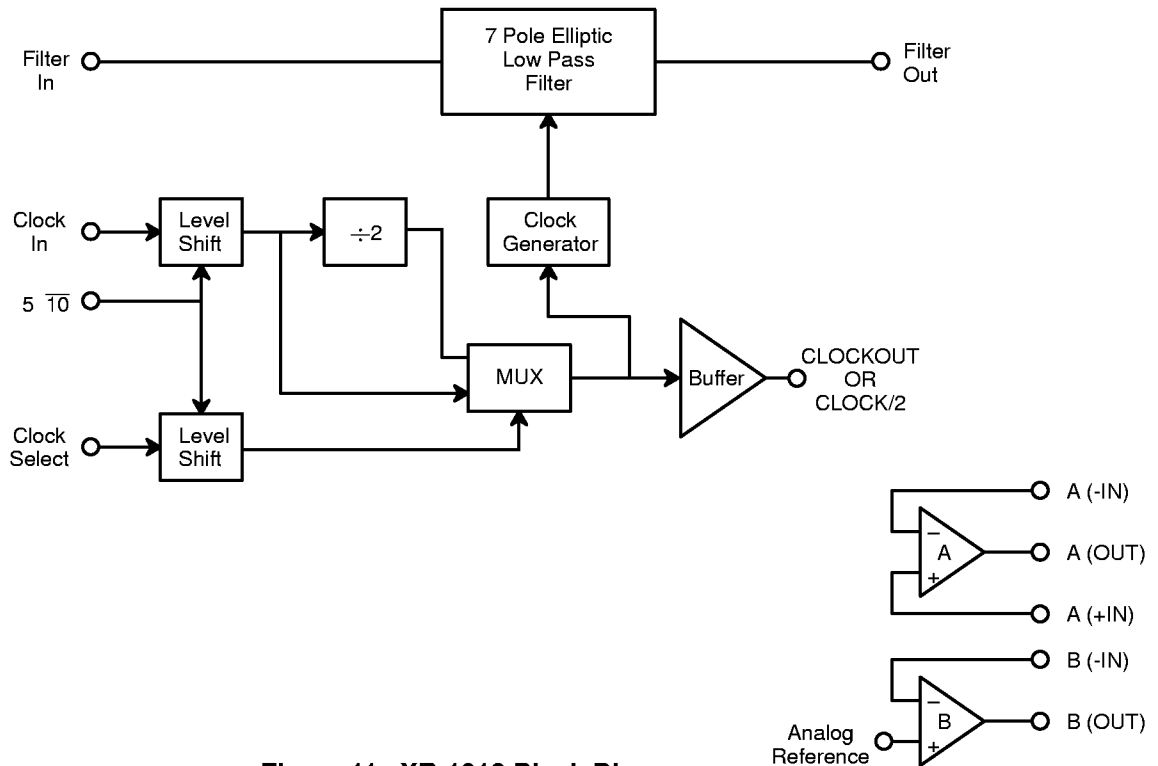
7 Pole Elliptic Low Pass Filter

Filter In

Filter Out

Clock In

Level Shift

$\div 2$

Clock Generator

5 $\overline{10}$

MUX

Buffer

CLOCKOUT OR CLOCK/2

Clock Select

Level Shift

A (-IN)

A

A (OUT)

A (+IN)

B (-IN)

B

B (OUT)

Analog Reference

Figure 11. XR-1016 Block Di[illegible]